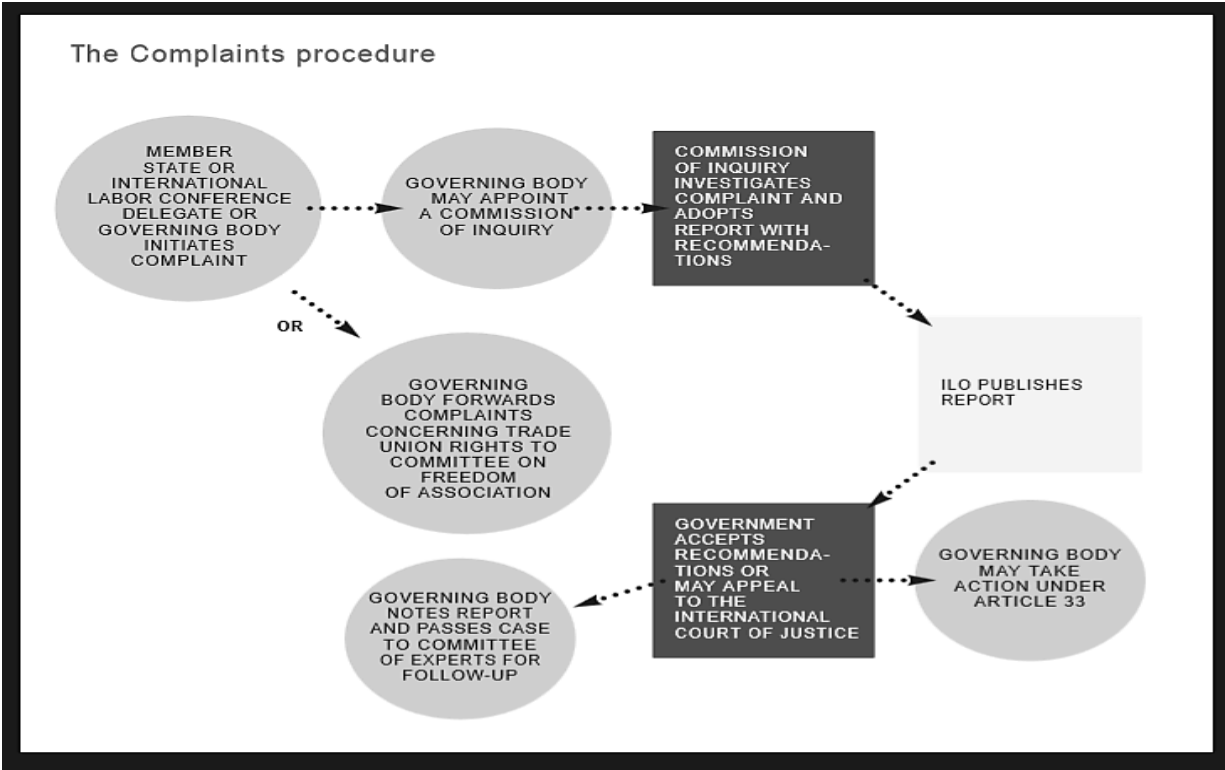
The Complaints procedure

MEMBER STATE OR INTERNATIONAL LABOR CONFERENCE DELEGATE OR GOVERNING BODY INITIATES COMPLAINT

GOVERNING BODY MAY APPOINT A COMMISSION OF INQUIRY

COMMISSION OF INQUIRY INVESTIGATES COMPLAINT AND ADOPTS REPORT WITH RECOMMENDATIONS

OR

GOVERNING BODY FORWARDS COMPLAINTS CONCERNING TRADE UNION RIGHTS TO COMMITTEE ON FREEDOM OF ASSOCIATION

ILO PUBLISHES REPORT

GOVERNMENT ACCEPTS RECOMMENDATIONS OR MAY APPEAL TO THE INTERNATIONAL COURT OF JUSTICE

GOVERNING BODY MAY TAKE ACTION UNDER ARTICLE 33

GOVERNING BODY NOTES REPORT AND PASSES CASE TO COMMITTEE OF EXPERTS FOR FOLLOW-UP